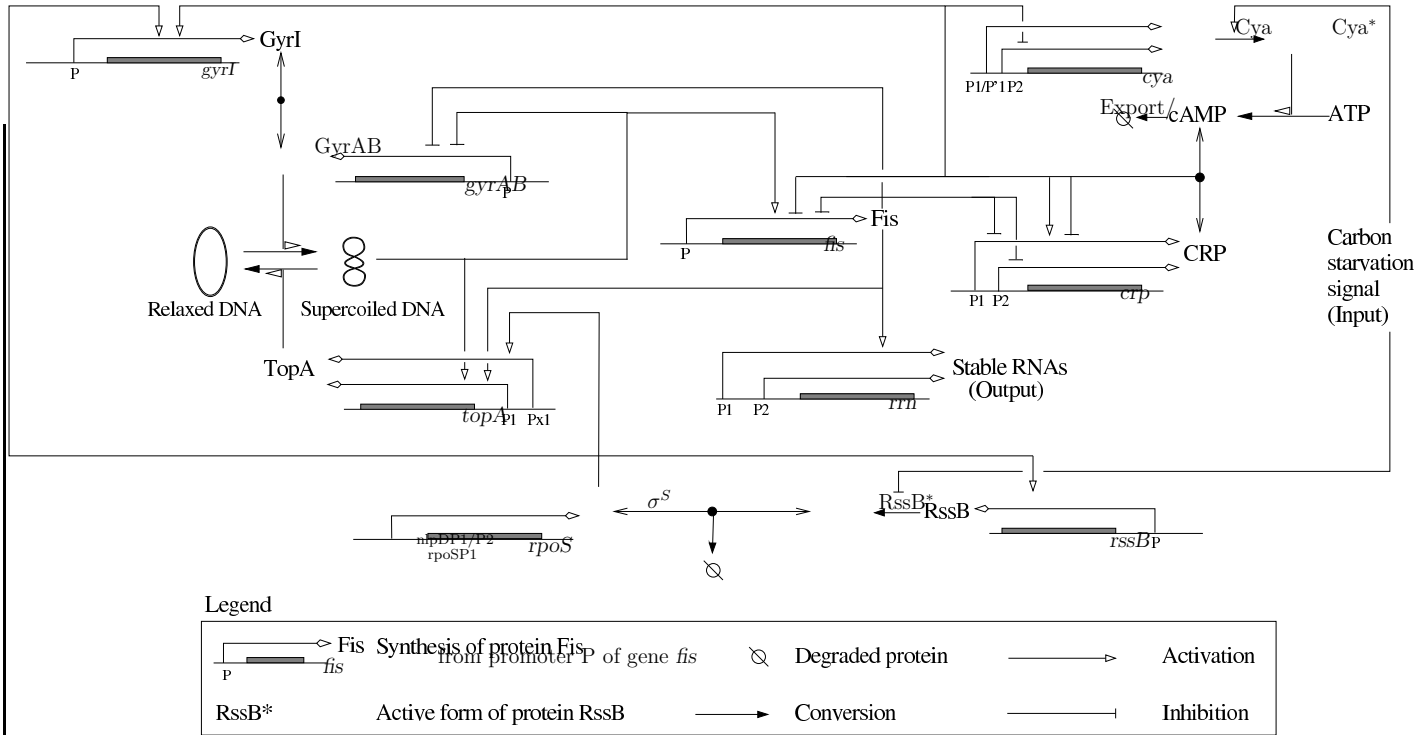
GyrI
P
gyrI
GyrAB
gyrAB
P
Relaxed DNA
Supercoiled DNA
TopA
topA
P1
Px1
P1/P'1P2
cya
Cya
Cya*
Export/
cAMP
ATP
Fis
P
fis
CRP
P1
P2
crp
Carbon starvation signal (Input)
Stable RNAs (Output)
P1
P2
rrn
nlpDP1/P2
rpoSP1
rpoS
$\sigma^S$
RssB*
RssB
rssB
P
Legend
Fis
P
fis
Synthesis of protein Fis from promoter P of gene fis
Degraded protein
Activation
RssB*
Active form of protein RssB
Conversion
Inhibition